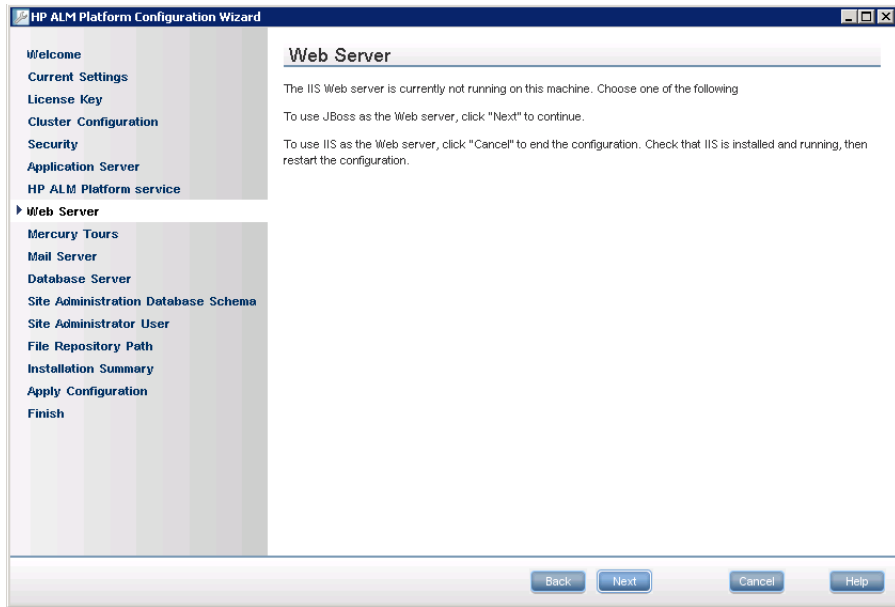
HP ALM Platform Configuration Wizard

Welcome
Current Settings
License Key
Cluster Configuration
Security
Application Server
HP ALM Platform service
Web Server
Mercury Tours
Mail Server
Database Server
Site Administration Database Schema
Site Administrator User
File Repository Path
Installation Summary
Apply Configuration
Finish

Web Server

The IIS Web server is currently not running on this machine. Choose one of the following

To use JBoss as the Web server, click "Next" to continue.

To use IIS as the Web server, click "Cancel" to end the configuration. Check that IIS is installed and running, then restart the configuration.

Back Next Cancel Help